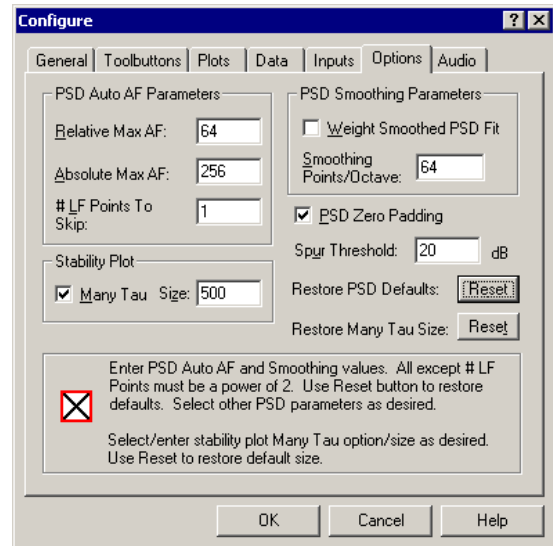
Configure

? X

General | Toolbuttons | Plots | Data | Inputs | Options | Audio

PSD Auto AF Parameters

Relative Max AF: 64

Absolute Max AF: 256

# LF Points To Skip: 1

PSD Smoothing Parameters

☐ Weight Smoothed PSD Fit

Smoothing Points/Octave: 64

☑ PSD Zero Padding

Spur Threshold: 20 dB

Stability Plot

☑ Many Tau Size: 500

Restore PSD Defaults: Reset

Restore Many Tau Size: Reset

Enter PSD Auto AF and Smoothing values. All except # LF Points must be a power of 2. Use Reset button to restore defaults. Select other PSD parameters as desired.

Select/enter stability plot Many Tau option/size as desired. Use Reset to restore default size.

OK | Cancel | Help